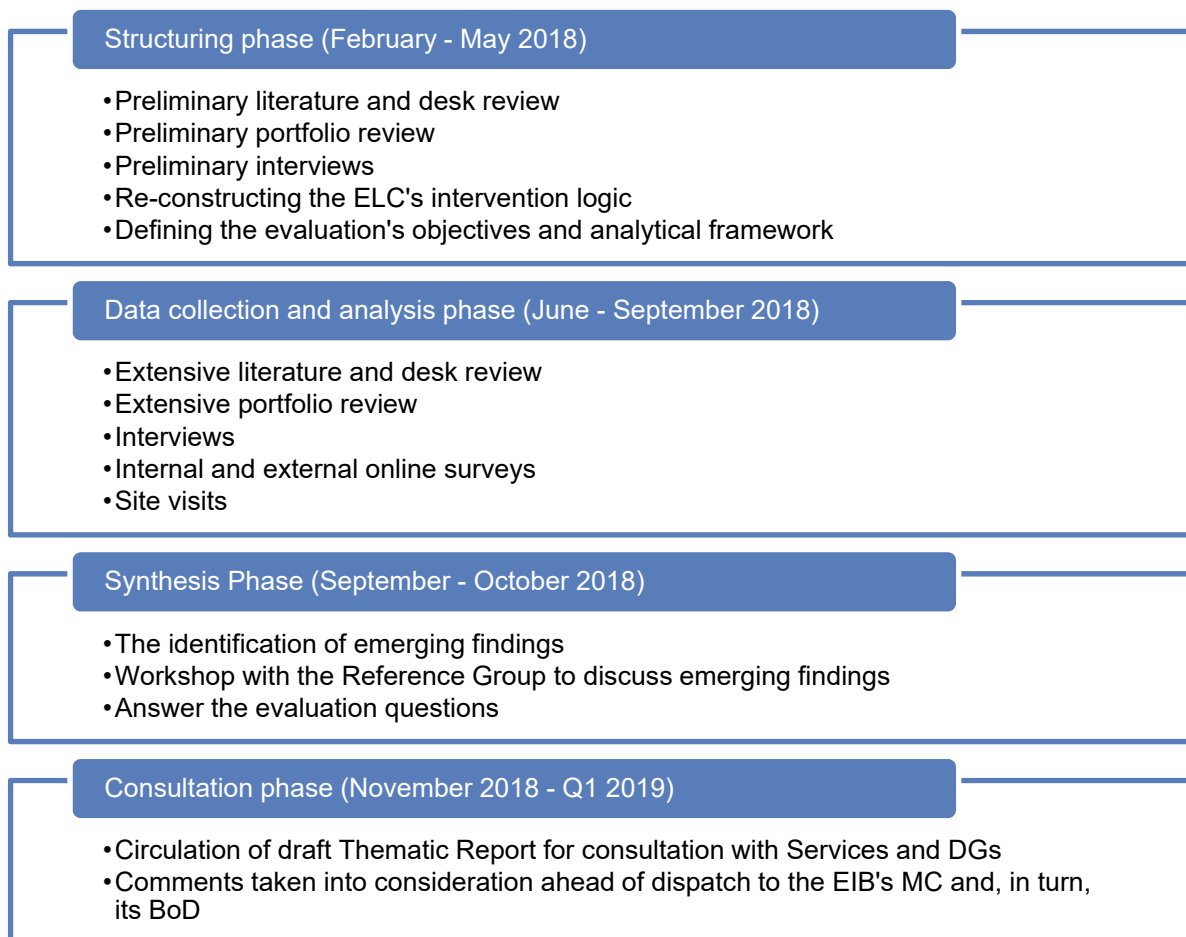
Structuring phase (February - May 2018)

• Preliminary literature and desk review
• Preliminary portfolio review
• Preliminary interviews
• Re-constructing the ELC's intervention logic
• Defining the evaluation's objectives and analytical framework

Data collection and analysis phase (June - September 2018)

• Extensive literature and desk review
• Extensive portfolio review
• Interviews
• Internal and external online surveys
• Site visits

Synthesis Phase (September - October 2018)

• The identification of emerging findings
• Workshop with the Reference Group to discuss emerging findings
• Answer the evaluation questions

Consultation phase (November 2018 - Q1 2019)

• Circulation of draft Thematic Report for consultation with Services and DGs
• Comments taken into consideration ahead of dispatch to the EIB's MC and, in turn, its BoD